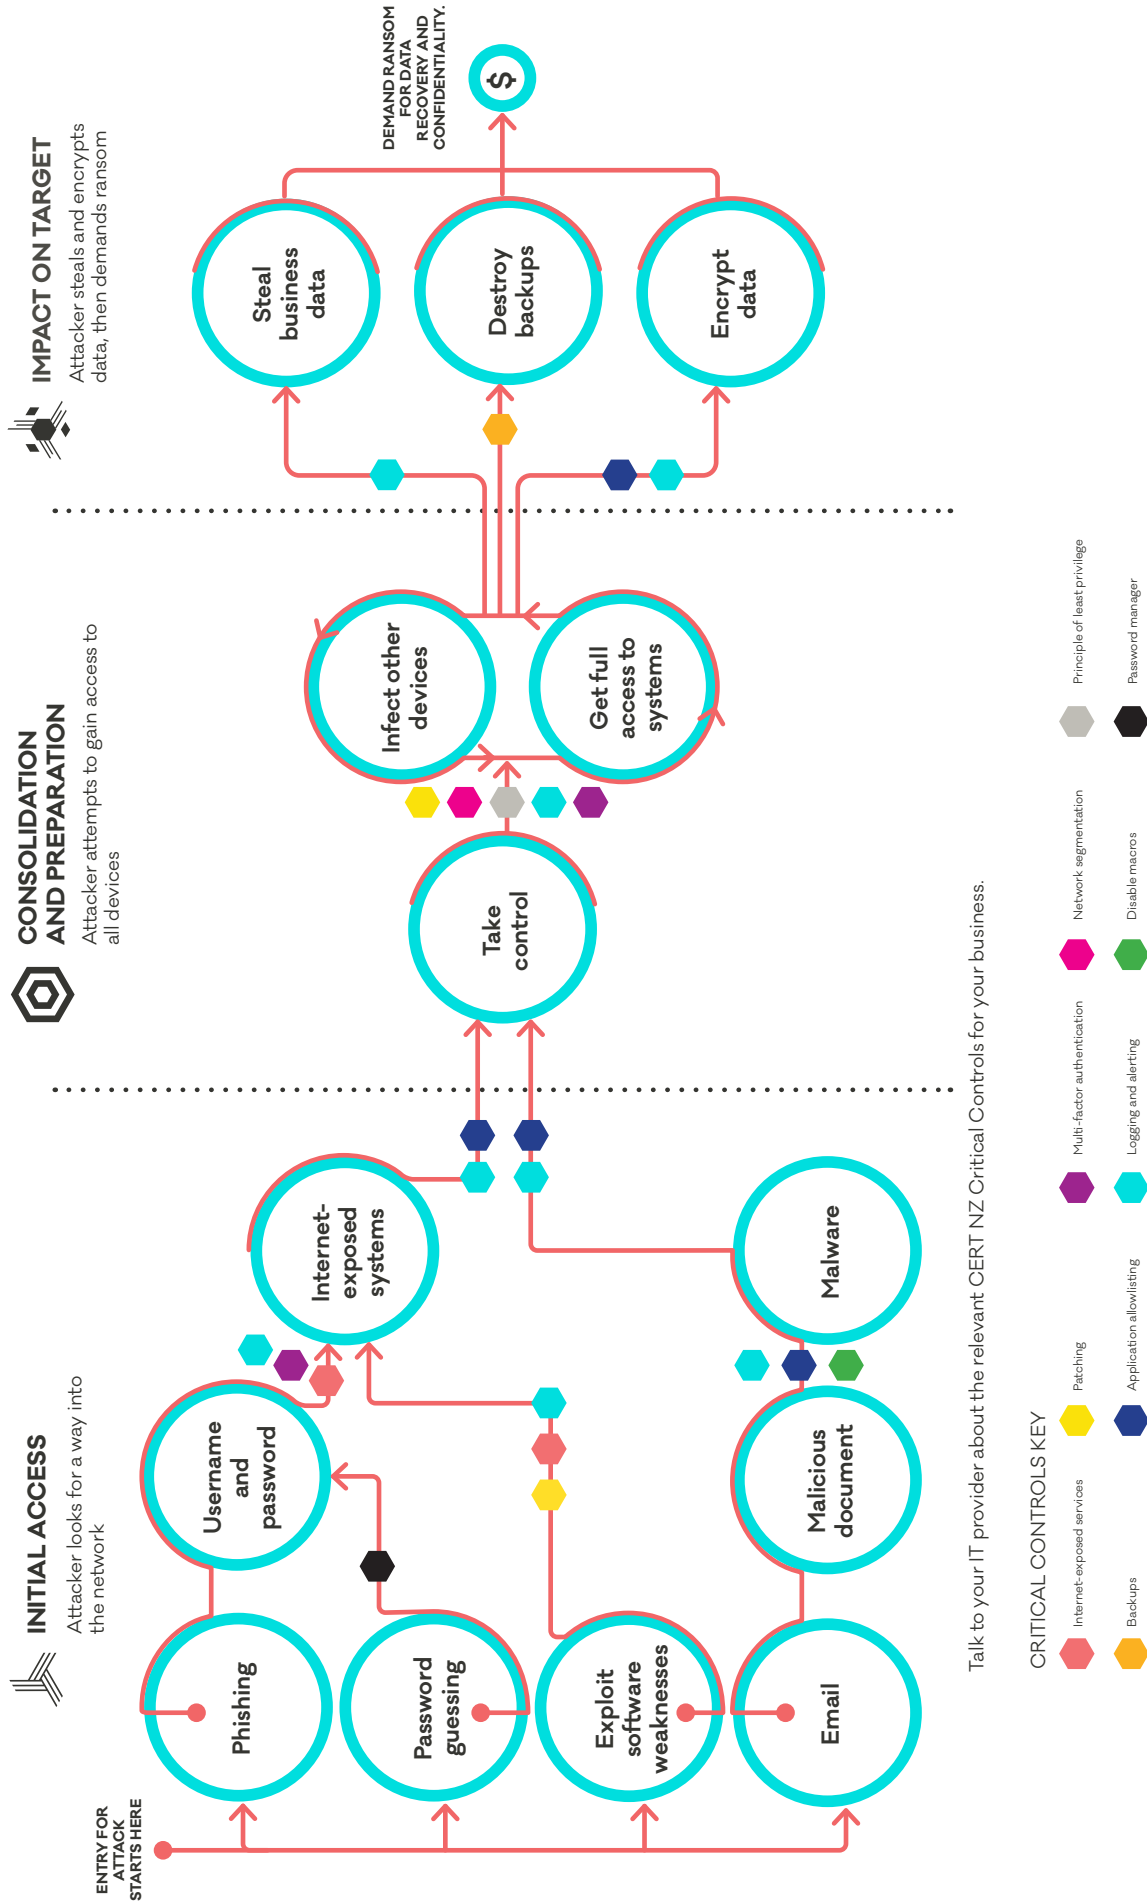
ENTRY FOR ATTACK STARTS HERE

INITIAL ACCESS
Attacker looks for a way into the network

Phishing

Password guessing

Exploit software weaknesses

Email

Username and password

Internet-exposed systems

Malicious document

Malware

CONSOLIDATION AND PREPARATION
Attacker attempts to gain access to all devices

Take control

Infect other devices

Get full access to systems

IMPACT ON TARGET
Attacker steals and encrypts data, then demands ransom

Steal business data

Destroy backups

Encrypt data

$

DEMAND RANSOM FOR DATA RECOVERY AND CONFIDENTIALITY.

Talk to your IT provider about the relevant CERT NZ Critical Controls for your business.

CRITICAL CONTROLS KEY

Internet-exposed services
Backups
Patching
Application allowlisting
Multi-factor authentication
Logging and alerting
Network segmentation
Disable macros
Principle of least privilege
Password manager